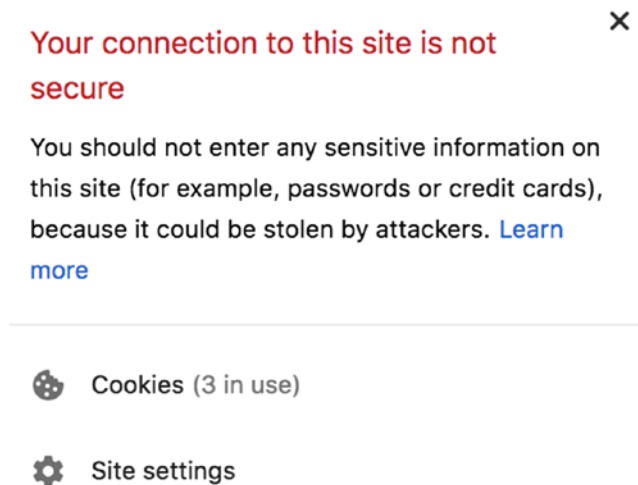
Your connection to this site is not secure

×

You should not enter any sensitive information on this site (for example, passwords or credit cards), because it could be stolen by attackers. Learn more

Cookies (3 in use)

Site settings